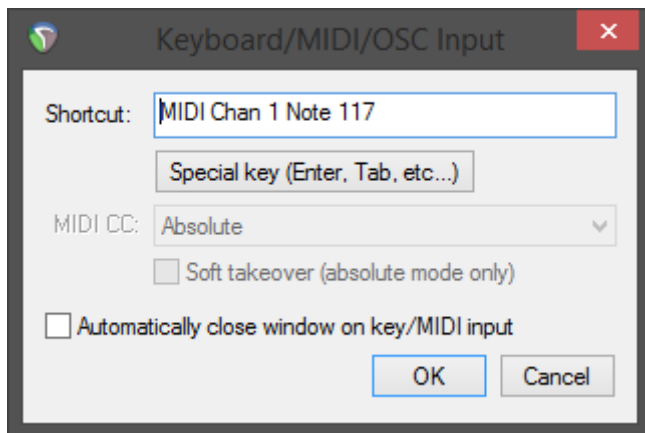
Keyboard/MIDI/OSC Input

Shortcut: MIDI Chan 1 Note 117

Special key (Enter, Tab, etc...)

MIDI CC: Absolute

Soft takeover (absolute mode only)

Automatically close window on key/MIDI input

OK

Cancel